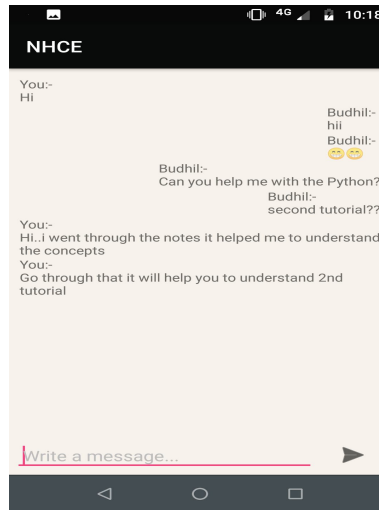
4G 10:18

NHCE

You:-
Hi

Budhil:-
hii

Budhil:-
😁😁

Budhil:-
Can you help me with the Python?

Budhil:-
second tutorial??

You:-
Hi..i went through the notes it helped me to understand the concepts

You:-
Go through that it will help you to understand 2nd tutorial

Write a message...